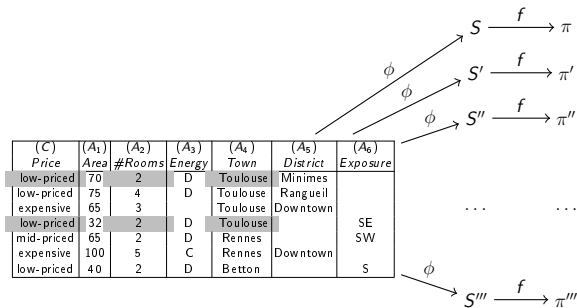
$S \xrightarrow{f} \pi$

$\phi$

$S' \xrightarrow{f} \pi'$

$\phi$

$\phi$

$S'' \xrightarrow{f} \pi''$

| $(C)$ Price | $(A_1)$ Area | $(A_2)$ #Rooms | $(A_3)$ Energy | $(A_4)$ Town | $(A_5)$ District | $(A_6)$ Exposure |
|---|---|---|---|---|---|---|
| low-priced | 70 | 2 | D | Toulouse | Minimes | |
| low-priced | 75 | 4 | D | Toulouse | Rangueil | |
| expensive | 65 | 3 | | Toulouse | Downtown | |
| low-priced | 32 | 2 | D | Toulouse | | SE |
| mid-priced | 65 | 2 | D | Rennes | | SW |
| expensive | 100 | 5 | C | Rennes | Downtown | |
| low-priced | 40 | 2 | D | Betton | | S |

$\dots$ $\dots$

$\phi$

$S''' \xrightarrow{f} \pi'''$